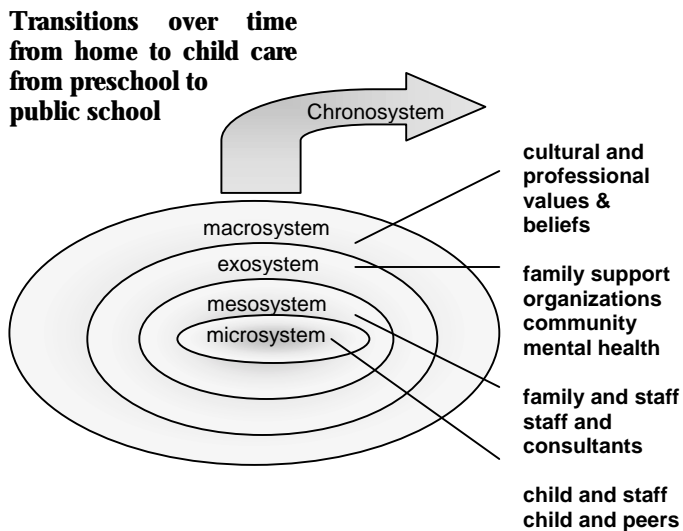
Transitions over time from home to child care from preschool to public school

Chronosystem

macrosystem

exosystem

mesosystem

microsystem

cultural and professional values & beliefs

family support organizations community mental health

family and staff staff and consultants

child and staff child and peers